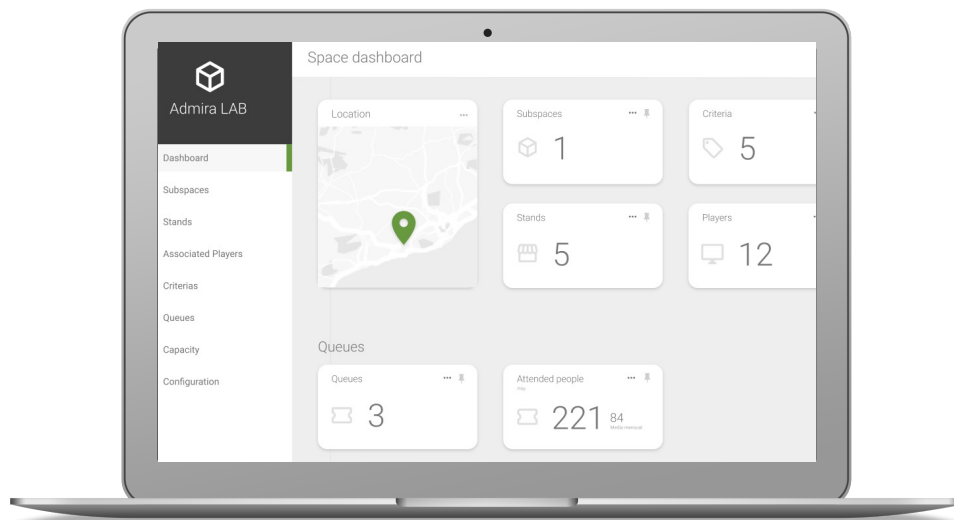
Admira LAB

Dashboard
Subspaces
Stands
Associated Players
Criterias
Queues
Capacity
Configuration

Space dashboard

Location ...

Subspaces ...
1

Criteria
5

Stands ...
5

Players
12

Queues

Queues ...
3

Attended people ...
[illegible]
221 84
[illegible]